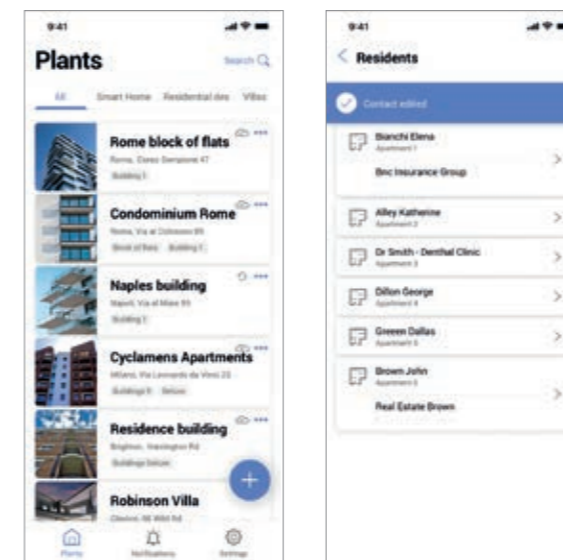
9:41

Plants

Search

All   Smart Home   Residential des   Villas

Rome block of flats
Roma, Corso Garibaldi 47
Building 1

Condominium Rome
Roma, Via al Colosseo 85
Block of flats   Building 1

Naples building
Napoli, Via al Mare 93
Building 1

Cyclamens Apartments
Milano, Via Leonardo da Vinci 23
Buildings B   Deluxe

Residence building
Brighton, Kensington Rd
Buildings Deluxe

Robinson Villa
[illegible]

Plants   Notifications   Settings

9:41

Residents

Contact edited

Bianchi Elena
Apartment 1
Bnc Insurance Group

Alley Katherine
Apartment 2

Dr Smith - Denthal Clinic
Apartment 3

Dillon George
Apartment 4

Greeen Dallas
Apartment 5

Brown John
Apartment 6
Real Estate Brown